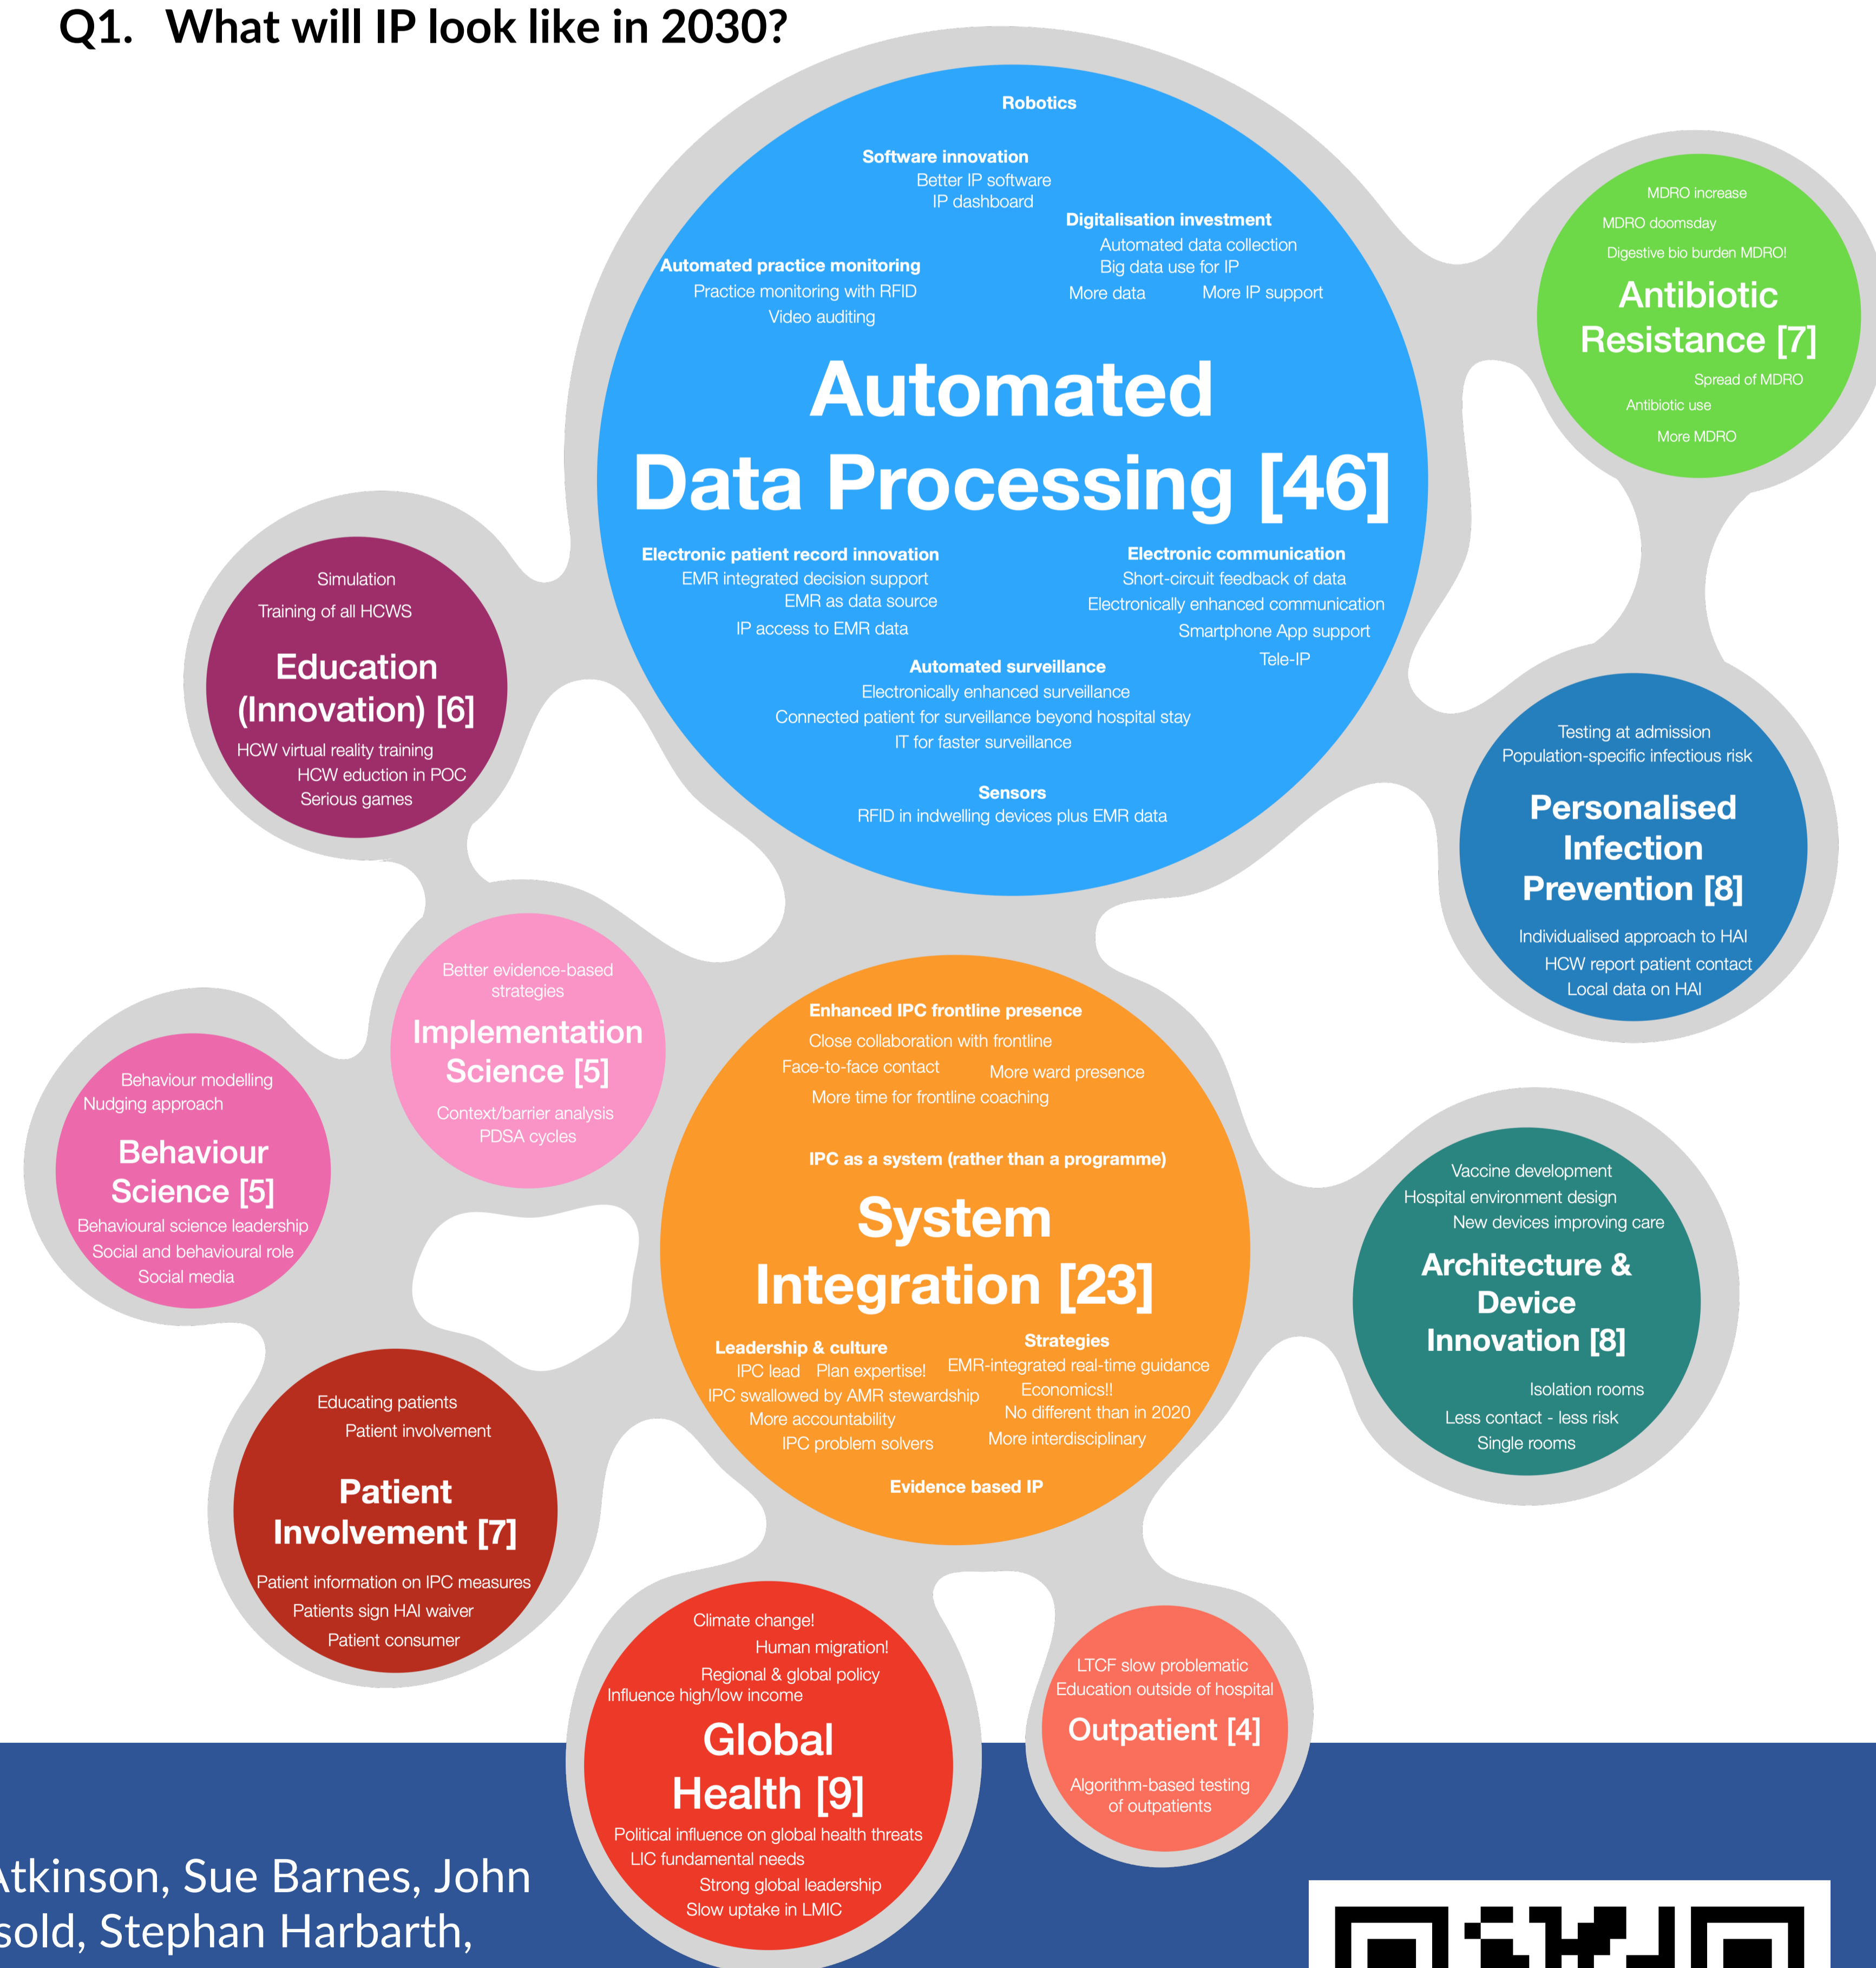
Q1. What will IP look like in 2030?

Robotics

Software innovation
Better IP software
IP dashboard

Digitalisation investment
Automated data collection
Big data use for IP
More data
More IP support

Automated practice monitoring
Practice monitoring with RFID
Video auditing

Automated Data Processing [46]

Electronic patient record innovation
EMR integrated decision support
EMR as data source
IP access to EMR data

Electronic communication
Short-circuit feedback of data
Electronically enhanced communication
Smartphone App support
Tele-IP

Automated surveillance
Electronically enhanced surveillance
Connected patient for surveillance beyond hospital stay
IT for faster surveillance

Sensors
RFID in indwelling devices plus EMR data

MDRO increase
MDRO doomsday
Digestive bio burden MDRO!
Antibiotic Resistance [7]
Spread of MDRO
Antibiotic use
More MDRO

Simulation
Training of all HCWS
Education (Innovation) [6]
HCW virtual reality training
HCW eduction in POC
Serious games

Testing at admission
Population-specific infectious risk
Personalised Infection Prevention [8]
Individualised approach to HAI
HCW report patient contact
Local data on HAI

Better evidence-based strategies
Implementation Science [5]
Context/barrier analysis
PDSA cycles

Behaviour modelling
Nudging approach
Behaviour Science [5]
Behavioural science leadership
Social and behavioural role
Social media

Enhanced IPC frontline presence
Close collaboration with frontline
Face-to-face contact
More ward presence
More time for frontline coaching

IPC as a system (rather than a programme)

System Integration [23]

Leadership & culture
IPC lead
Plan expertise!
IPC swallowed by AMR stewardship
More accountability
IPC problem solvers

Strategies
EMR-integrated real-time guidance
Economics!!
No different than in 2020
More interdisciplinary

Evidence based IP

Vaccine development
Hospital environment design
New devices improving care
Architecture & Device Innovation [8]
Isolation rooms
Less contact - less risk
Single rooms

Educating patients
Patient involvement
Patient Involvement [7]
Patient information on IPC measures
Patients sign HAI waiver
Patient consumer

Climate change!
Human migration!
Regional & global policy
Influence high/low income
Global Health [9]
Political influence on global health threats
LIC fundamental needs
Strong global leadership
Slow uptake in LMIC

LTCF slow problematic
Education outside of hospital
Outpatient [4]
Algorithm-based testing of outpatients

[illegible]tkinson, Sue Barnes, John
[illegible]sold, Stephan Harbarth,